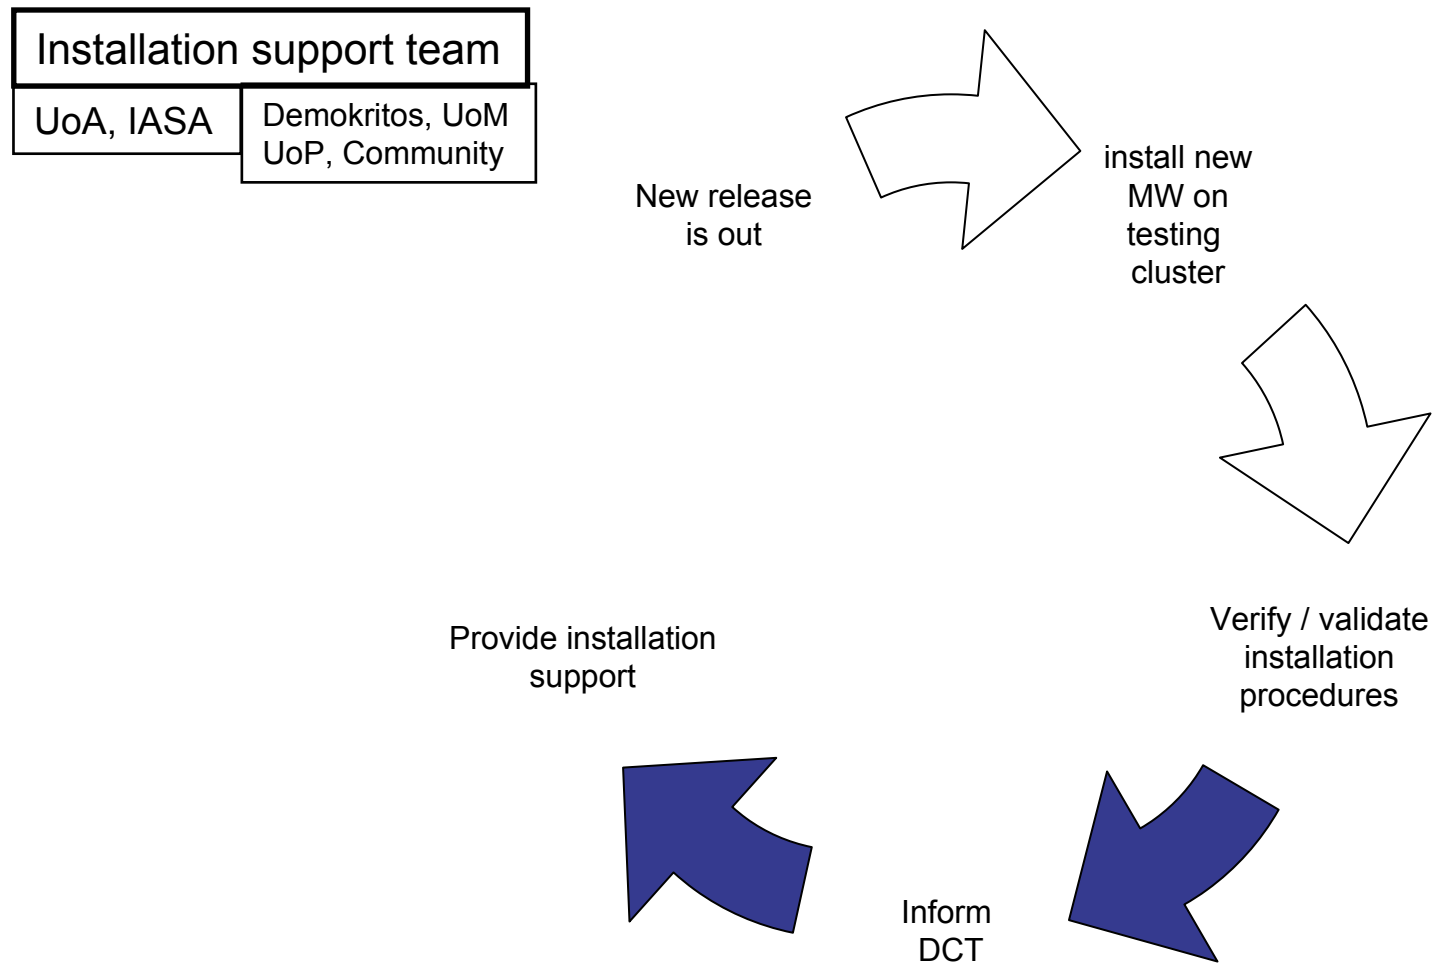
Installation support team

UoA, IASA

Demokritos, UoM
UoP, Community

New release is out

install new MW on testing cluster

Verify / validate installation procedures

Inform DCT

Provide installation support